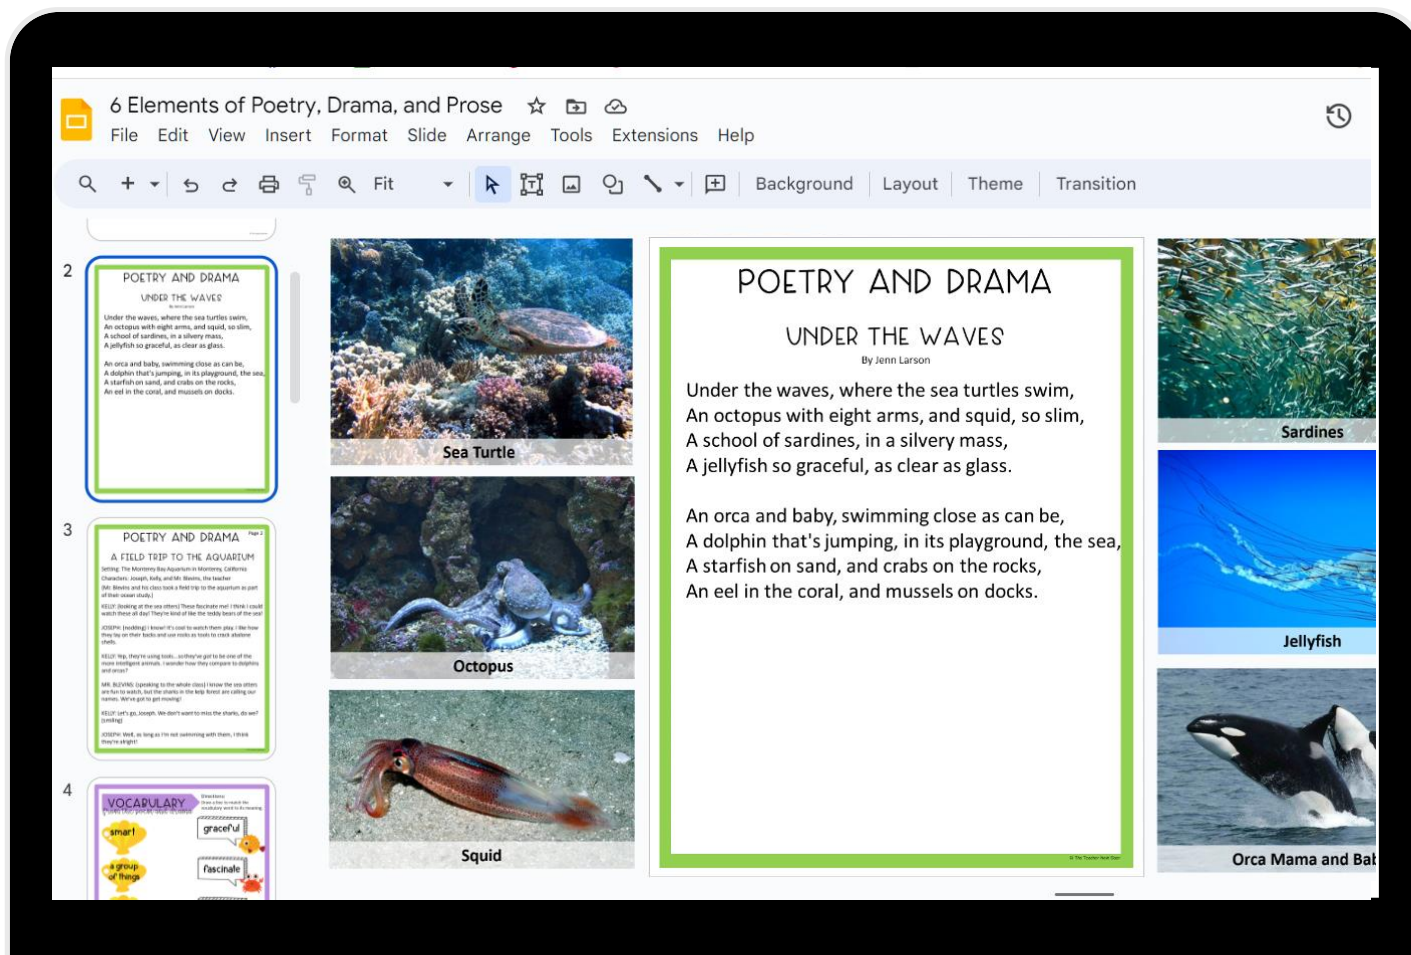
6 Elements of Poetry, Drama, and Prose
File Edit View Insert Format Slide Arrange Tools Extensions Help
Fit
Background | Layout | Theme | Transition

2
POETRY AND DRAMA
UNDER THE WAVES
Under the waves, where the sea turtles swim, An octopus with eight arms, and squid, so slim, A school of sardines, in a silvery mass, A jellyfish so graceful, as clear as glass.
An orca and baby, swimming close as can be, A dolphin that's jumping, in its playground, the sea, A starfish on sand, and crabs on the rocks, An eel in the coral, and mussels on docks.

3
POETRY AND DRAMA
A FIELD TRIP TO THE AQUARIUM
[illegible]

4
VOCABULARY
smart
graceful
a group of things
fascinate

Sea Turtle
Octopus
Squid

POETRY AND DRAMA
UNDER THE WAVES
By Jenn Larson
Under the waves, where the sea turtles swim,
An octopus with eight arms, and squid, so slim,
A school of sardines, in a silvery mass,
A jellyfish so graceful, as clear as glass.

An orca and baby, swimming close as can be,
A dolphin that's jumping, in its playground, the sea,
A starfish on sand, and crabs on the rocks,
An eel in the coral, and mussels on docks.

Sardines
Jellyfish
Orca Mama and Bab